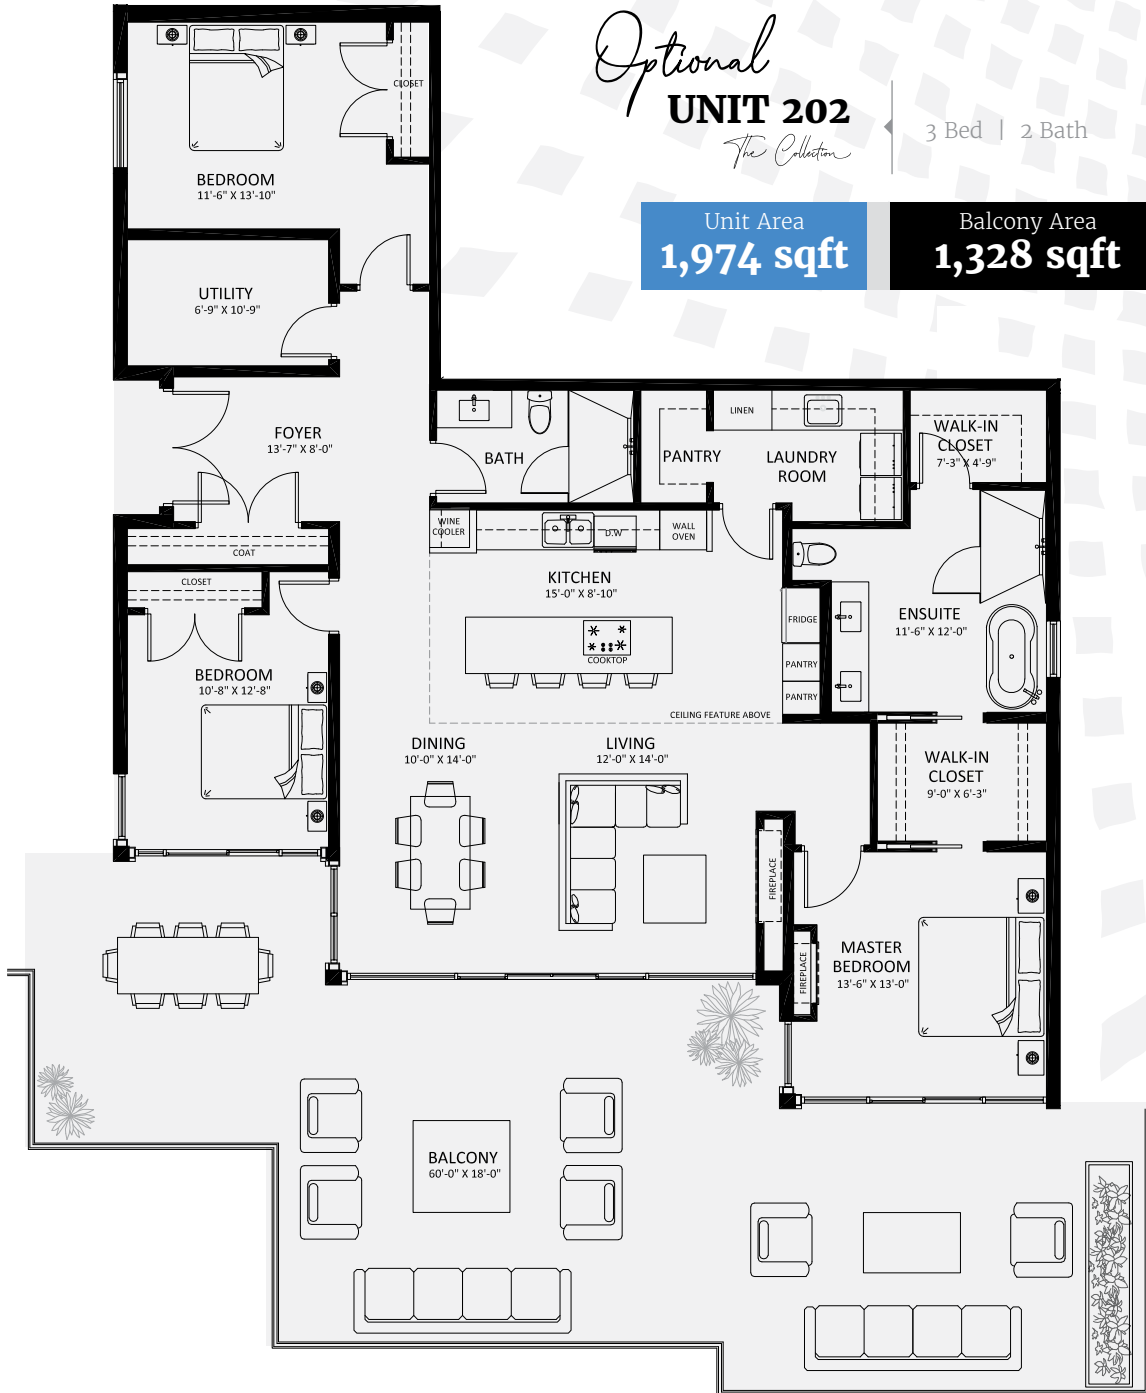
Optional
UNIT 202
The Collection

3 Bed | 2 Bath

Unit Area
1,974 sqft

Balcony Area
1,328 sqft

CLOSET

BEDROOM
11'-6" X 13'-10"

UTILITY
6'-9" X 10'-9"

FOYER
13'-7" X 8'-0"

BATH

LINEN

PANTRY

LAUNDRY ROOM

WALK-IN CLOSET
7'-3" X 4'-9"

COAT

CLOSET

WINE COOLER

D.W

WALL OVEN

KITCHEN
15'-0" X 8'-10"

COOKTOP

FRIDGE

PANTRY

PANTRY

ENSUITE
11'-6" X 12'-0"

BEDROOM
10'-8" X 12'-8"

CEILING FEATURE ABOVE

DINING
10'-0" X 14'-0"

LIVING
12'-0" X 14'-0"

WALK-IN CLOSET
9'-0" X 6'-3"

FIREPLACE

FIREPLACE

MASTER BEDROOM
13'-6" X 13'-0"

BALCONY
60'-0" X 18'-0"